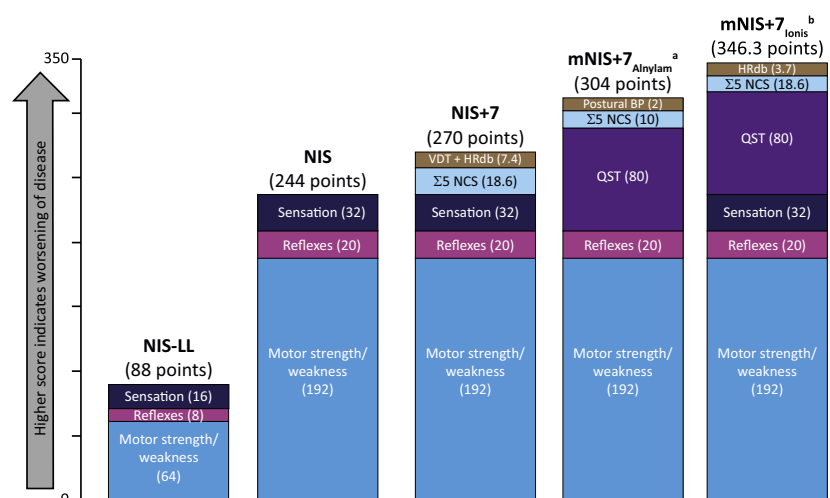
350

0

Higher score indicates worsening of disease

NIS-LL
(88 points)

Sensation (16)
Reflexes (8)
Motor strength/ weakness (64)

NIS
(244 points)

Sensation (32)
Reflexes (20)
Motor strength/ weakness (192)

NIS+7
(270 points)

VDT + HRdb (7.4)
$\Sigma$5 NCS (18.6)
Sensation (32)
Reflexes (20)
Motor strength/ weakness (192)

mNIS+7$_{Alnylam}$$^{a}$
(304 points)

Postural BP (2)
$\Sigma$5 NCS (10)
QST (80)
Reflexes (20)
Motor strength/ weakness (192)

mNIS+7$_{Ionis}$$^{b}$
(346.3 points)

HRdb (3.7)
$\Sigma$5 NCS (18.6)
QST (80)
Sensation (32)
Reflexes (20)
Motor strength/ weakness (192)